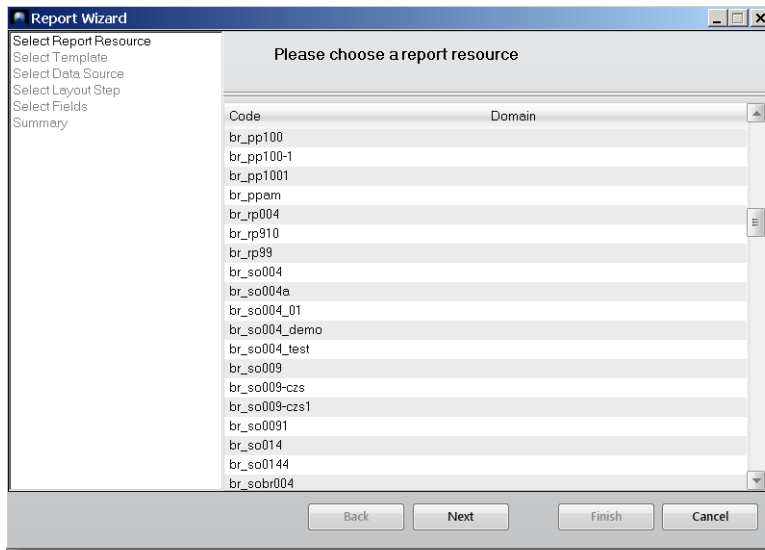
Report Wizard

Select Report Resource
Select Template
Select Data Source
Select Layout Step
Select Fields
Summary

Please choose a report resource

| Code | Domain |
|---|---|
| br_pp100 | |
| br_pp100-1 | |
| br_pp1001 | |
| br_ppam | |
| br_rp004 | |
| br_rp910 | |
| br_rp99 | |
| br_so004 | |
| br_so004a | |
| br_so004_01 | |
| br_so004_demo | |
| br_so004_test | |
| br_so009 | |
| br_so009-czs | |
| br_so009-czs1 | |
| br_so0091 | |
| br_so014 | |
| br_so0144 | |
| br_sobr004 | |

Back Next Finish Cancel